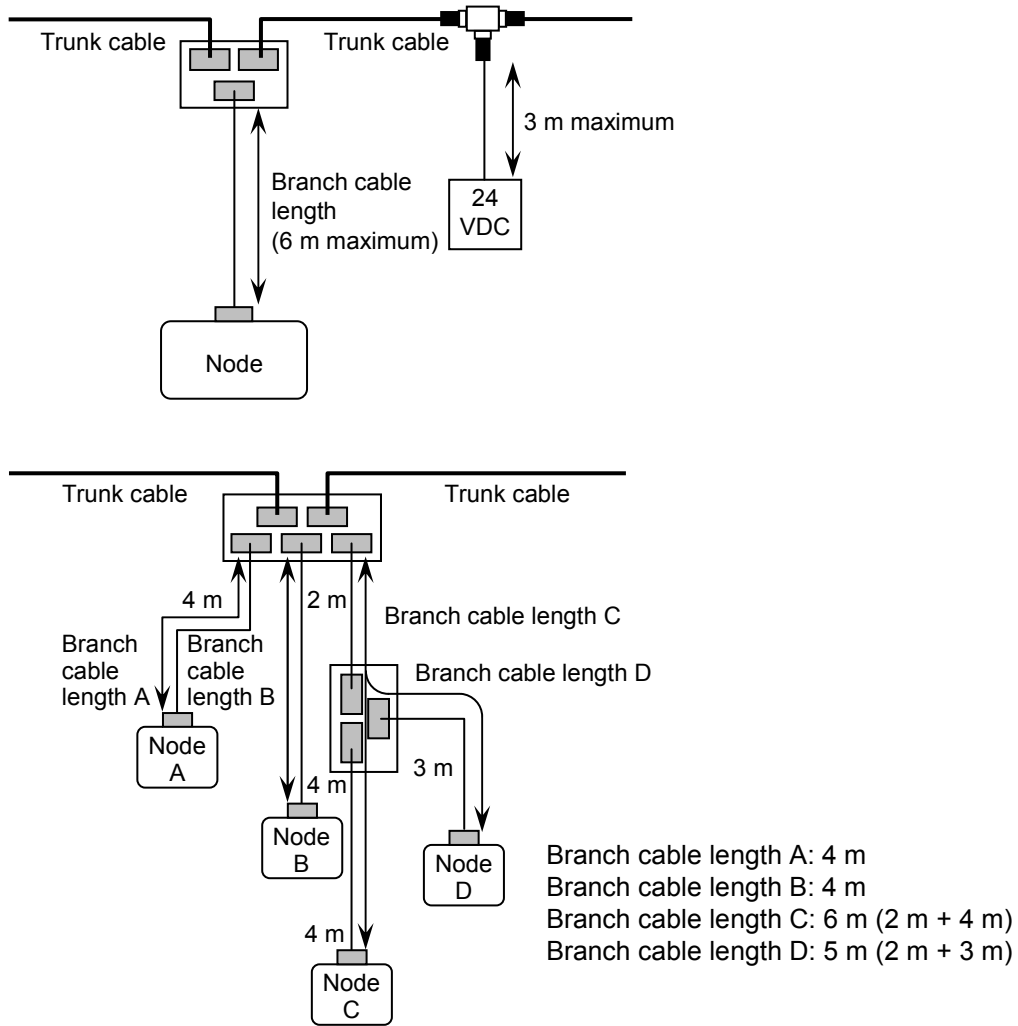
Trunk cable
Trunk cable
3 m maximum
Branch cable length (6 m maximum)
24 VDC
Node

Trunk cable
Trunk cable
4 m
2 m
Branch cable length C
Branch cable length A
Branch cable length B
Branch cable length D
Node A
4 m
3 m
Node B
Node D
4 m
Node C

Branch cable length A: 4 m
Branch cable length B: 4 m
Branch cable length C: 6 m (2 m + 4 m)
Branch cable length D: 5 m (2 m + 3 m)